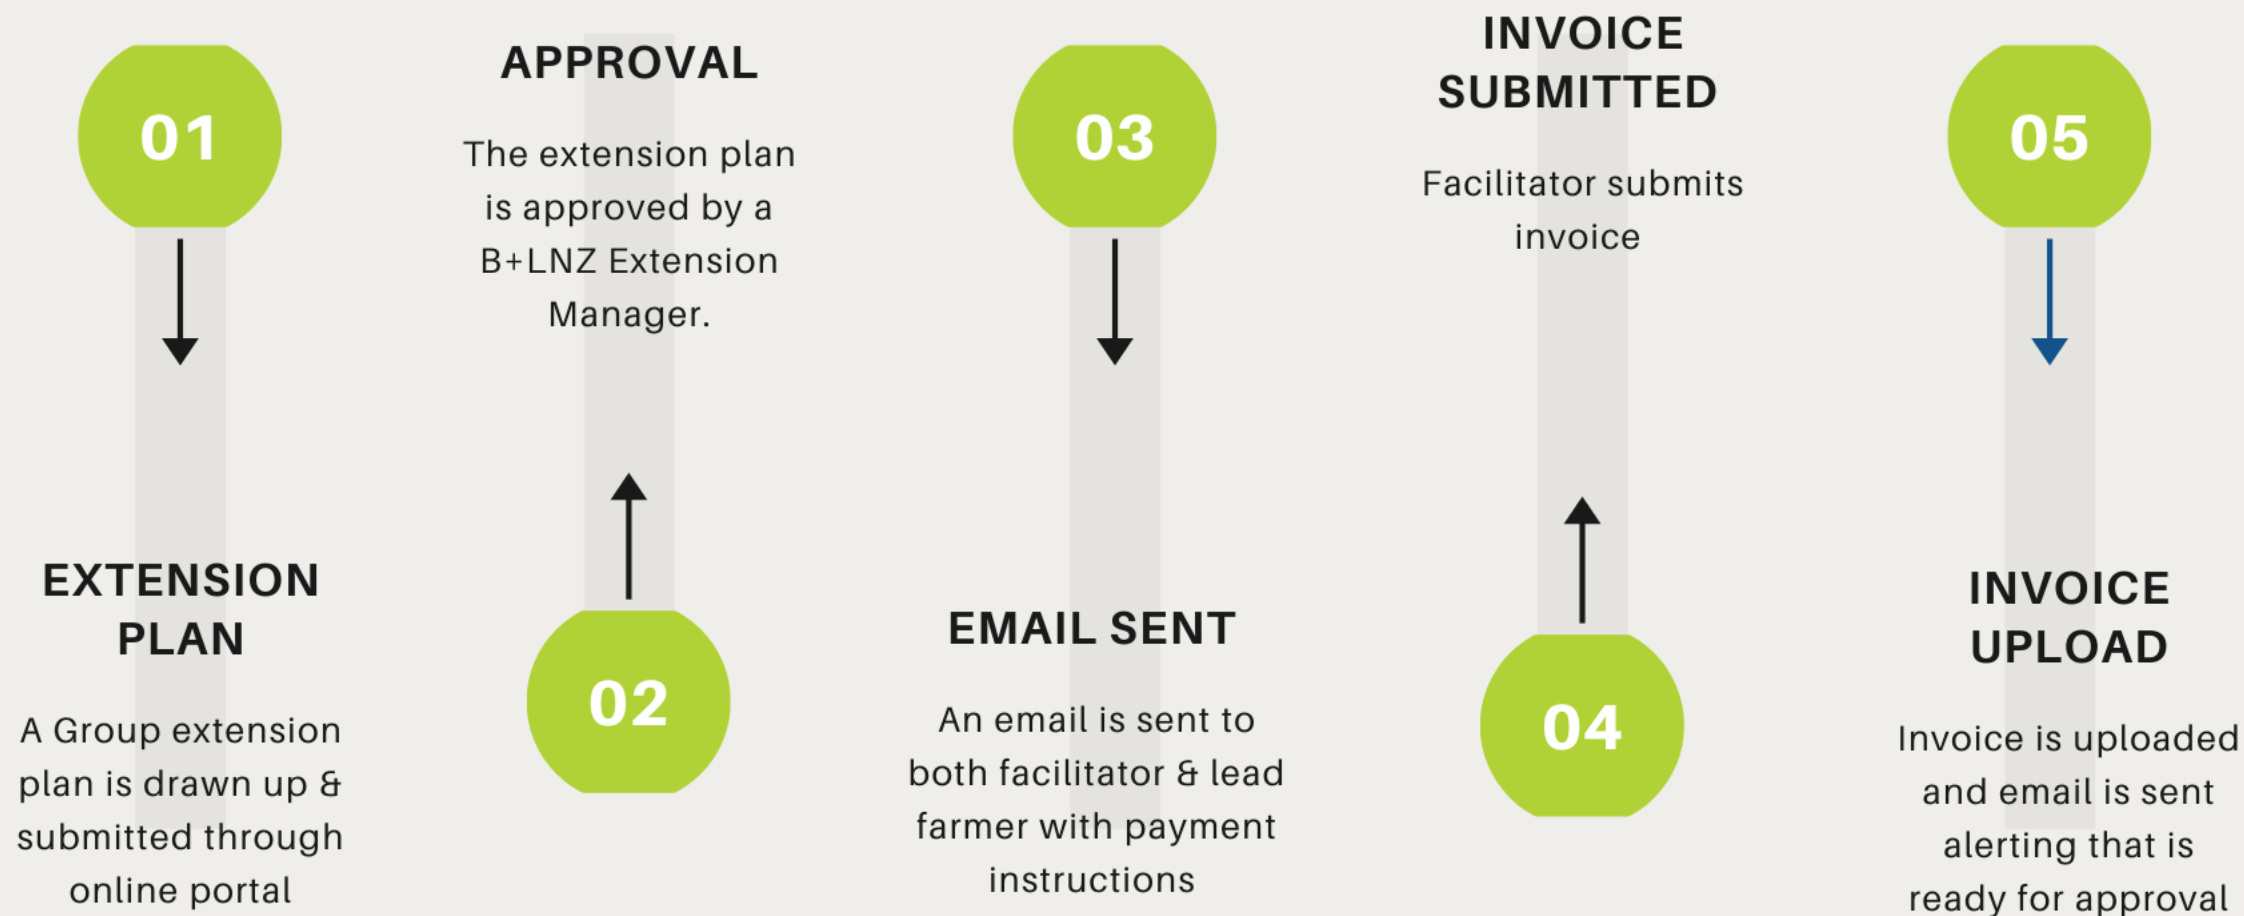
01

EXTENSION PLAN

A Group extension plan is drawn up & submitted through online portal

APPROVAL

The extension plan is approved by a B+LNZ Extension Manager.

02

03

EMAIL SENT

An email is sent to both facilitator & lead farmer with payment instructions

INVOICE SUBMITTED

Facilitator submits invoice

04

05

INVOICE UPLOAD

Invoice is uploaded and email is sent alerting that is ready for approval